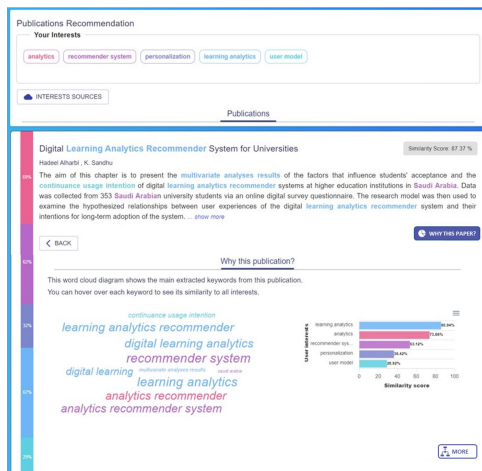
Publications Recommendation

Your Interests

analytics recommender system personalization learning analytics user model

INTERESTS SOURCES

Publications

Digital Learning Analytics Recommender System for Universities

Similarity Score: 87.37 %

Hadeel Alharbi , K. Sandhu

The aim of this chapter is to present the multivariate analyses results of the factors that influence students' acceptance and the continuance usage intention of digital learning analytics recommender systems at higher education institutions in Saudi Arabia. Data was collected from 353 Saudi Arabian university students via an online digital survey questionnaire. The research model was then used to examine the hypothesized relationships between user experiences of the digital learning analytics recommender system and their intentions for long-term adoption of the system. ... show more

WHY THIS PAPER?

BACK

Why this publication?

This word cloud diagram shows the main extracted keywords from this publication.
You can hover over each keyword to see its similarity to all interests.

continuance usage intention
learning analytics recommender
digital learning analytics
recommender system
digital learning multivariate analyses results saudi arabia
learning analytics
analytics recommender
analytics recommender system

| User interests | Similarity score |
|---|---|
| learning analytics | 92.94% |
| analytics | 71.69% |
| recommender sys... | 53.12% |
| personalization | 39.43% |
| user model | 26.92% |

0 20 40 60 80 100
Similarity score

MORE